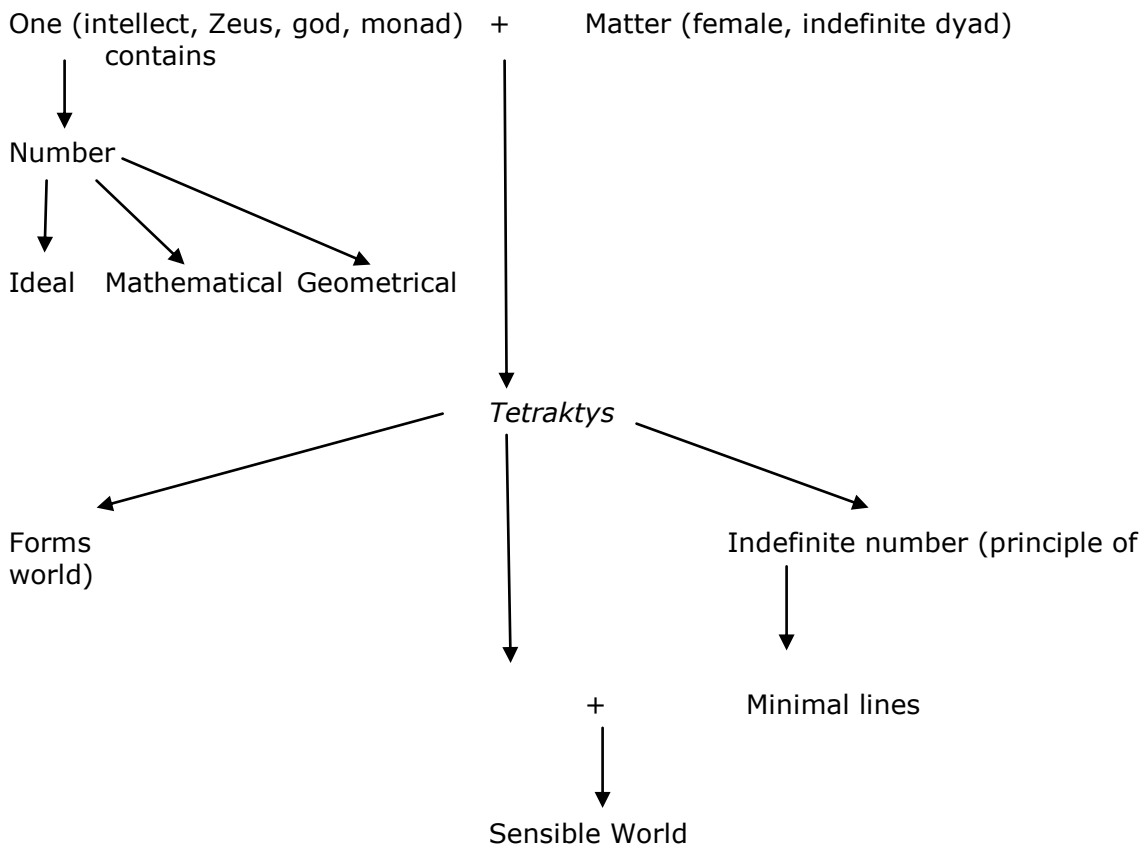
One (intellect, Zeus, god, monad) + Matter (female, indefinite dyad)
contains

Number

Ideal Mathematical Geometrical

*Tetraktys*

Forms

Indefinite number (principle of

world)

Minimal lines

+

Sensible World